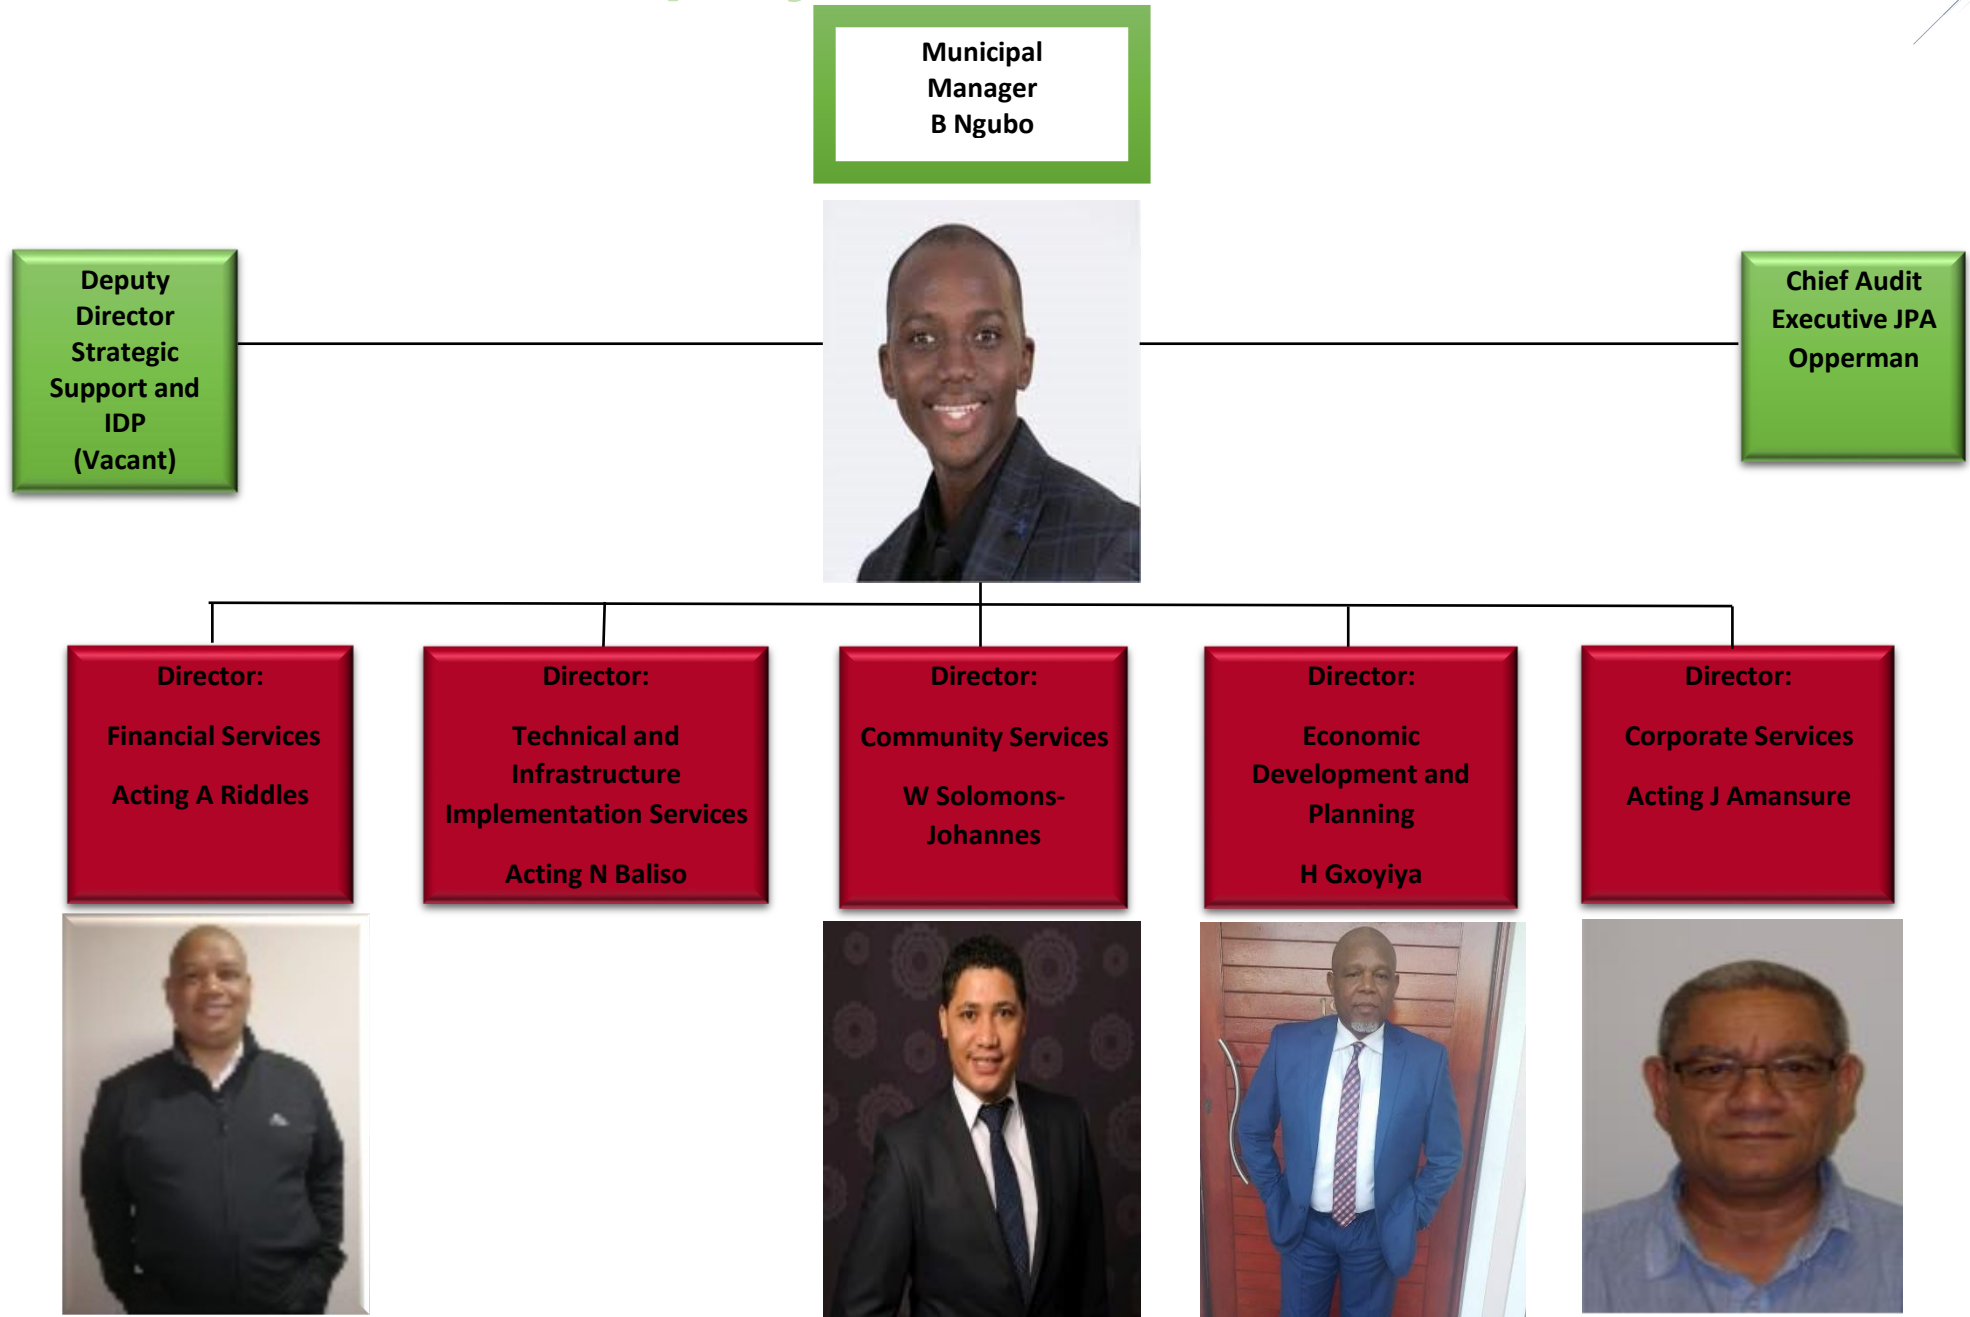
Municipal Manager
B Ngubo

Deputy Director Strategic Support and IDP
(Vacant)

Chief Audit Executive JPA Opperman

Director:

Financial Services

Acting A Riddles

Director:

Technical and Infrastructure Implementation Services

Acting N Baliso

Director:

Community Services

W Solomons-Johannes

Director:

Economic Development and Planning

H Gxoyiya

Director:

Corporate Services

Acting J Amansure